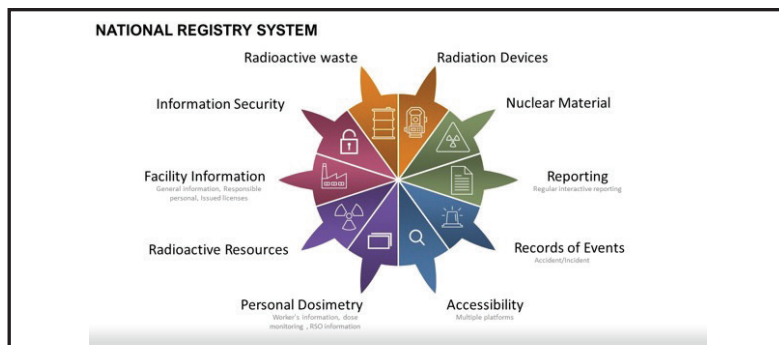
NATIONAL REGISTRY SYSTEM

Radioactive waste

Radiation Devices

Information Security

Nuclear Material

Facility Information
General information, Responsible personal, Issued licenses

Reporting
Regular interactive reporting

Radioactive Resources

Records of Events
Accident/Incident

Personal Dosimetry
Worker's information, dose monitoring , RSO information

Accessibility
Multiple platforms